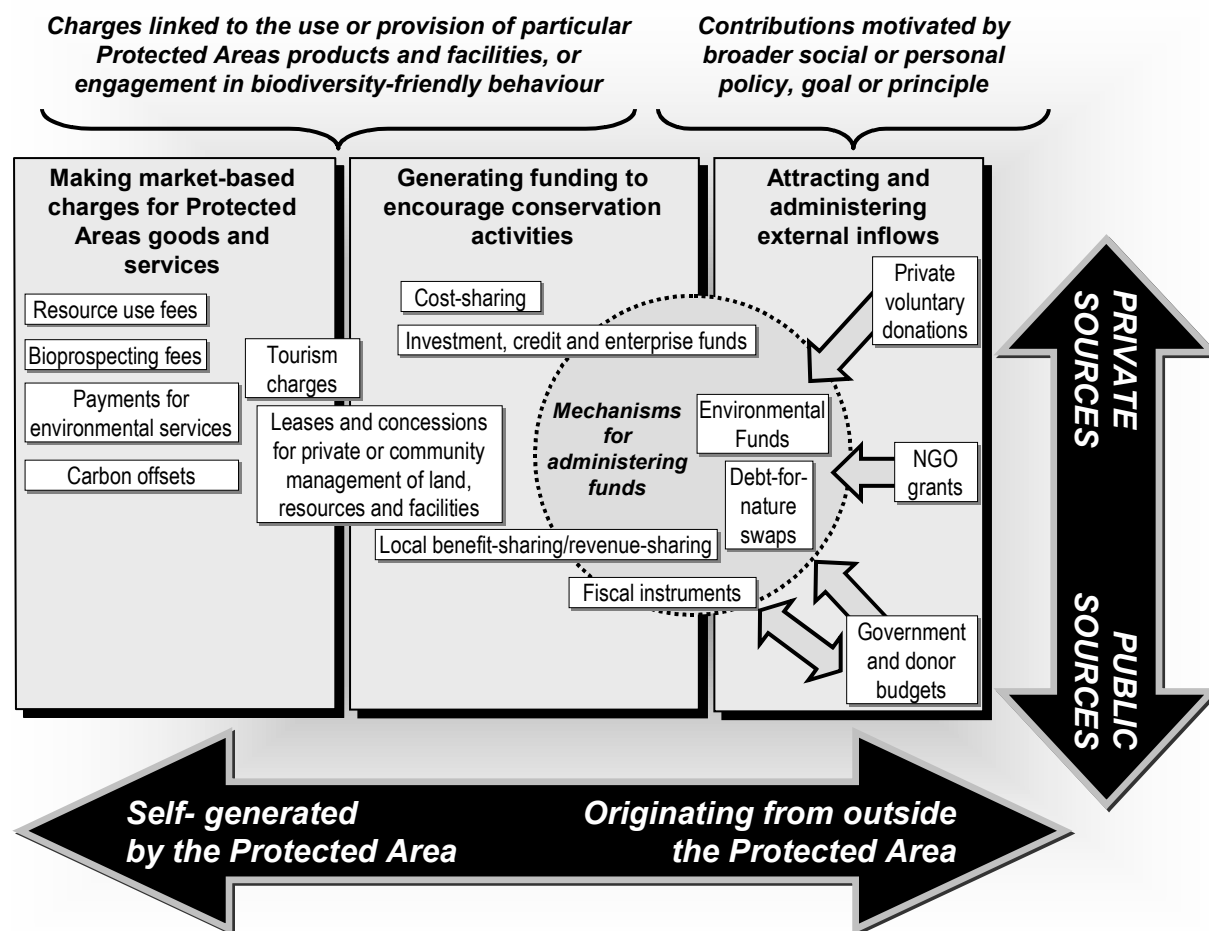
Charges linked to the use or provision of particular Protected Areas products and facilities, or engagement in biodiversity-friendly behaviour

Contributions motivated by broader social or personal policy, goal or principle

Making market-based charges for Protected Areas goods and services

Resource use fees

Bioprospecting fees

Payments for environmental services

Carbon offsets

Tourism charges

Leases and concessions for private or community management of land, resources and facilities

Generating funding to encourage conservation activities

Cost-sharing

Investment, credit and enterprise funds

Mechanisms for administering funds

Local benefit-sharing/revenue-sharing

Fiscal instruments

Attracting and administering external inflows

Private voluntary donations

Environmental Funds

Debt-for-nature swaps

NGO grants

Government and donor budgets

PRIVATE SOURCES

PUBLIC SOURCES

Self- generated by the Protected Area

Originating from outside the Protected Area